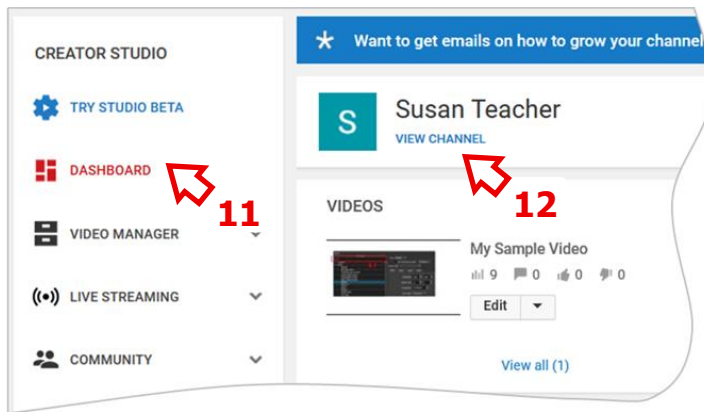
CREATOR STUDIO

TRY STUDIO BETA

DASHBOARD

11

VIDEO MANAGER

LIVE STREAMING

COMMUNITY

Want to get emails on how to grow your channel

S

Susan Teacher

VIEW CHANNEL

12

VIDEOS

My Sample Video

9 0 0 0

Edit

View all (1)